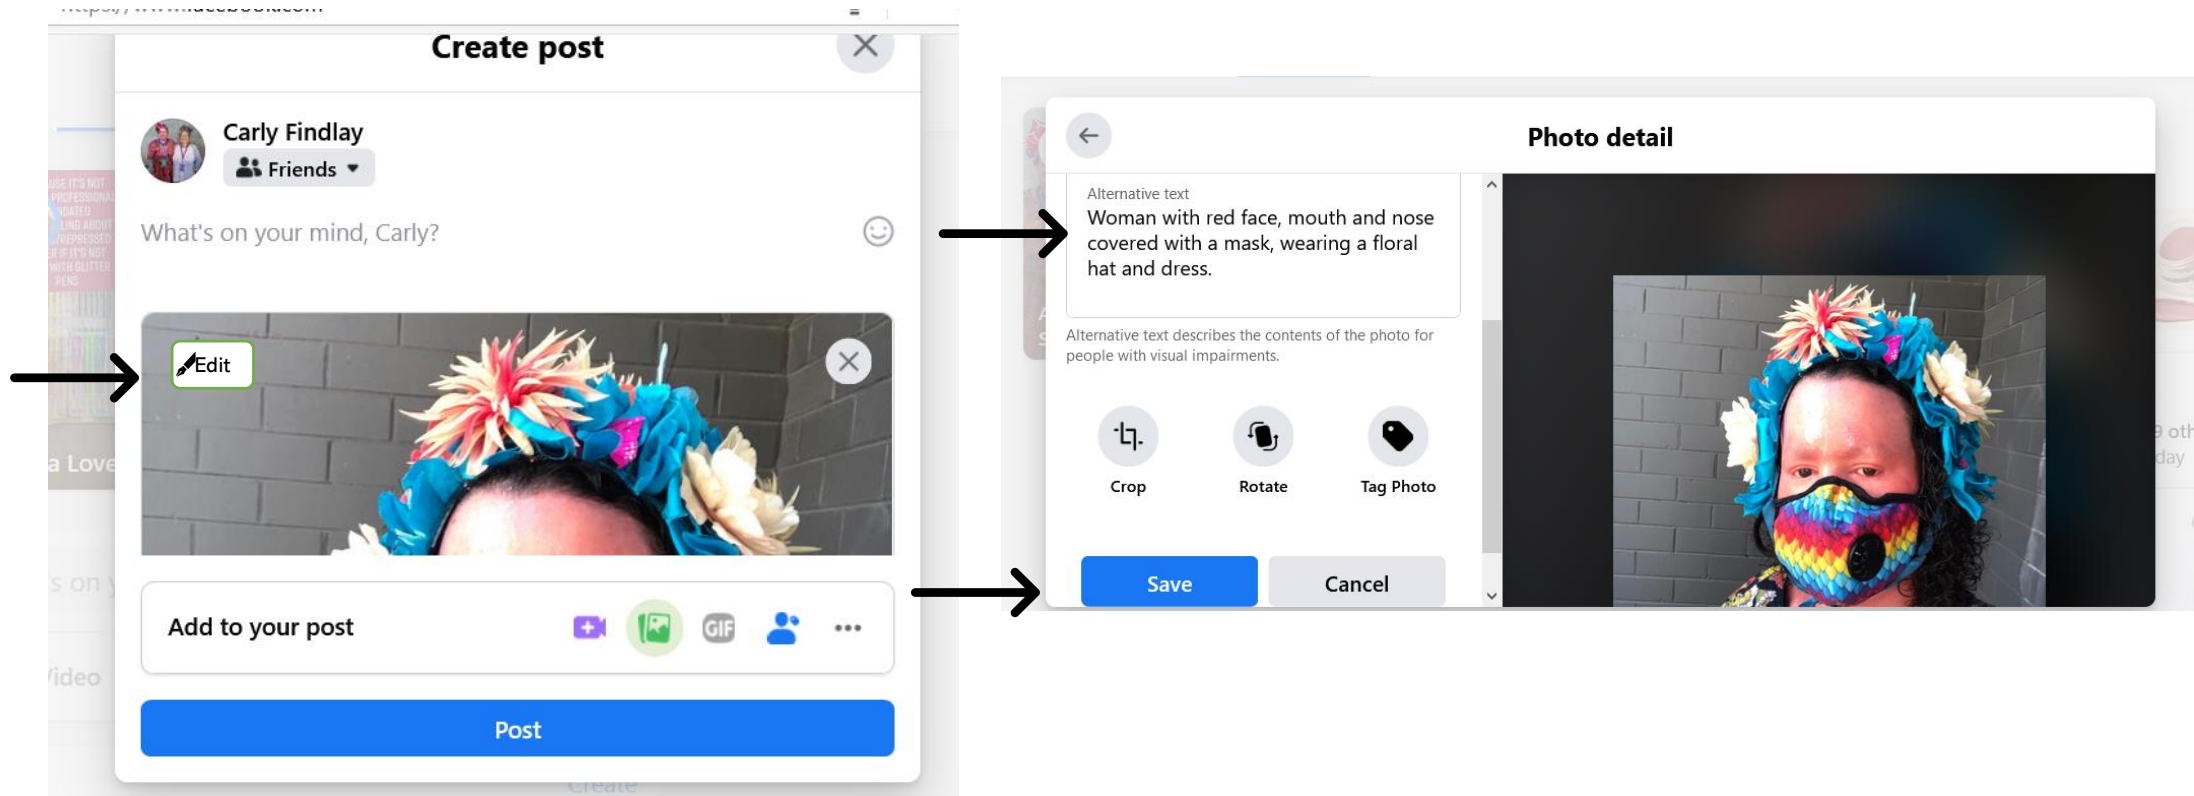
Create post

Carly Findlay
Friends

What's on your mind, Carly?

Edit

Add to your post

GIF

Post

Photo detail

Alternative text
Woman with red face, mouth and nose covered with a mask, wearing a floral hat and dress.

Alternative text describes the contents of the photo for people with visual impairments.

Crop
Rotate
Tag Photo

Save
Cancel